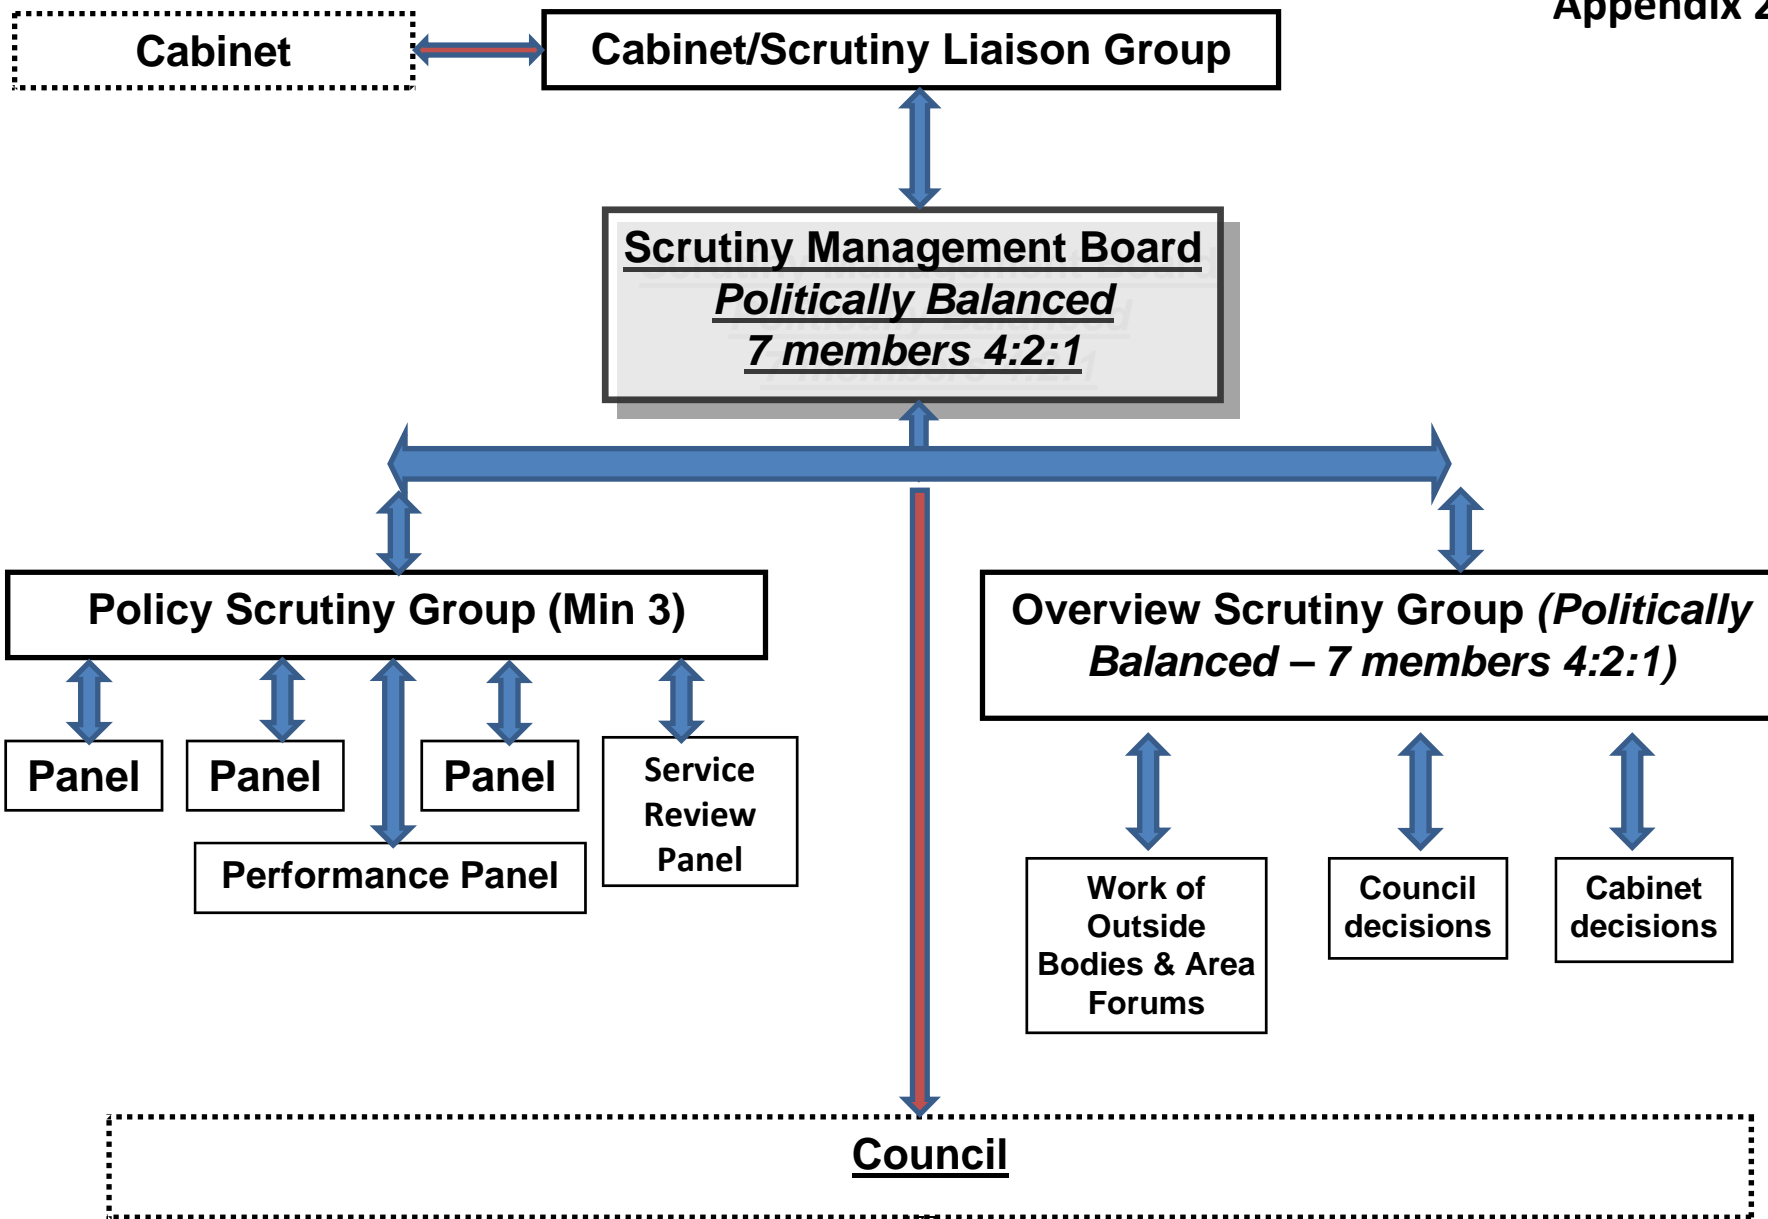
Appendix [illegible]

Cabinet

Cabinet/Scrutiny Liaison Group

Scrutiny Management Board
Politically Balanced
7 members 4:2:1

Policy Scrutiny Group (Min 3)

Panel

Panel

Panel

Service Review Panel

Performance Panel

Overview Scrutiny Group (Politically Balanced – 7 members 4:2:1)

Work of Outside Bodies & Area Forums

Council decisions

Cabinet decisions

Council